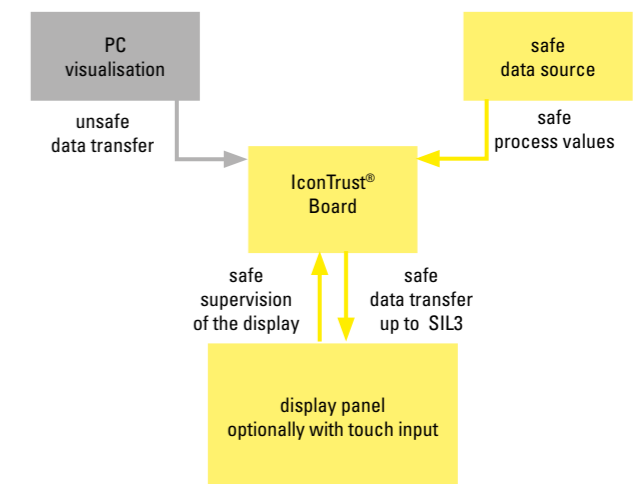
PC
visualisation

safe
data source

unsafe
data transfer

safe
process values

IconTrust®
Board

safe
supervision
of the display

safe
data transfer
up to SIL3

display panel
optionally with touch input